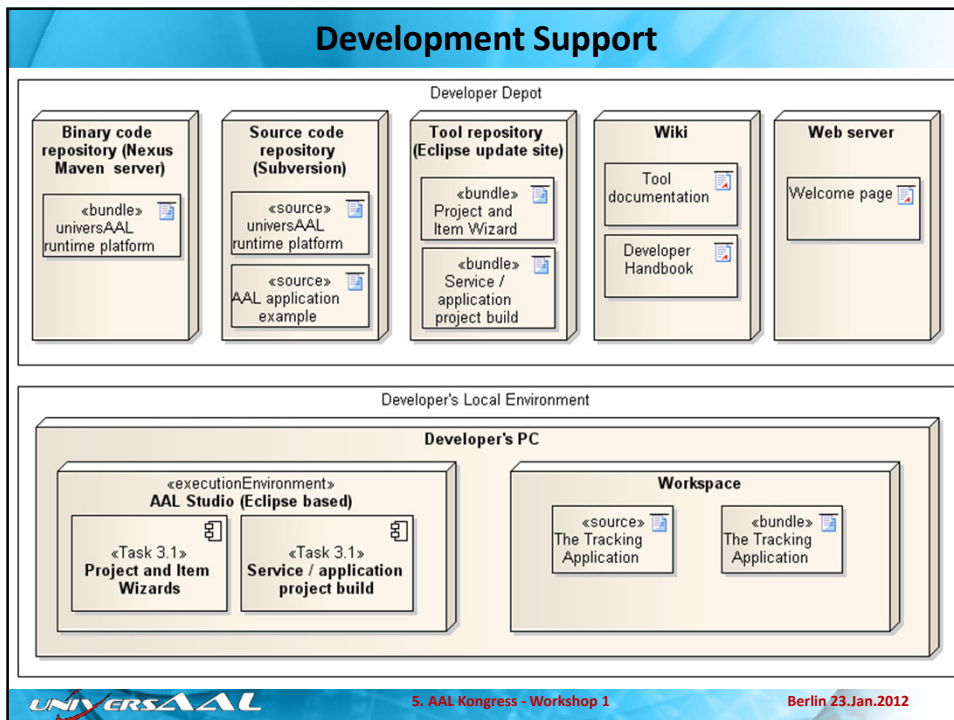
Development Support

Developer Depot

Binary code repository (Nexus Maven server)

«bundle» universAAL runtime platform

Source code repository (Subversion)

«source» universAAL runtime platform

«source» AAL application example

Tool repository (Eclipse update site)

«bundle» Project and Item Wizard

«bundle» Service / application project build

Wiki

Tool documentation

Developer Handbook

Web server

Welcome page

Developer's Local Environment

Developer's PC

«executionEnvironment» AAL Studio (Eclipse based)

«Task 3.1» Project and Item Wizards

«Task 3.1» Service / application project build

Workspace

«source» The Tracking Application

«bundle» The Tracking Application

UNIVERSAAL

5. AAL Kongress - Workshop 1

Berlin 23.Jan.2012